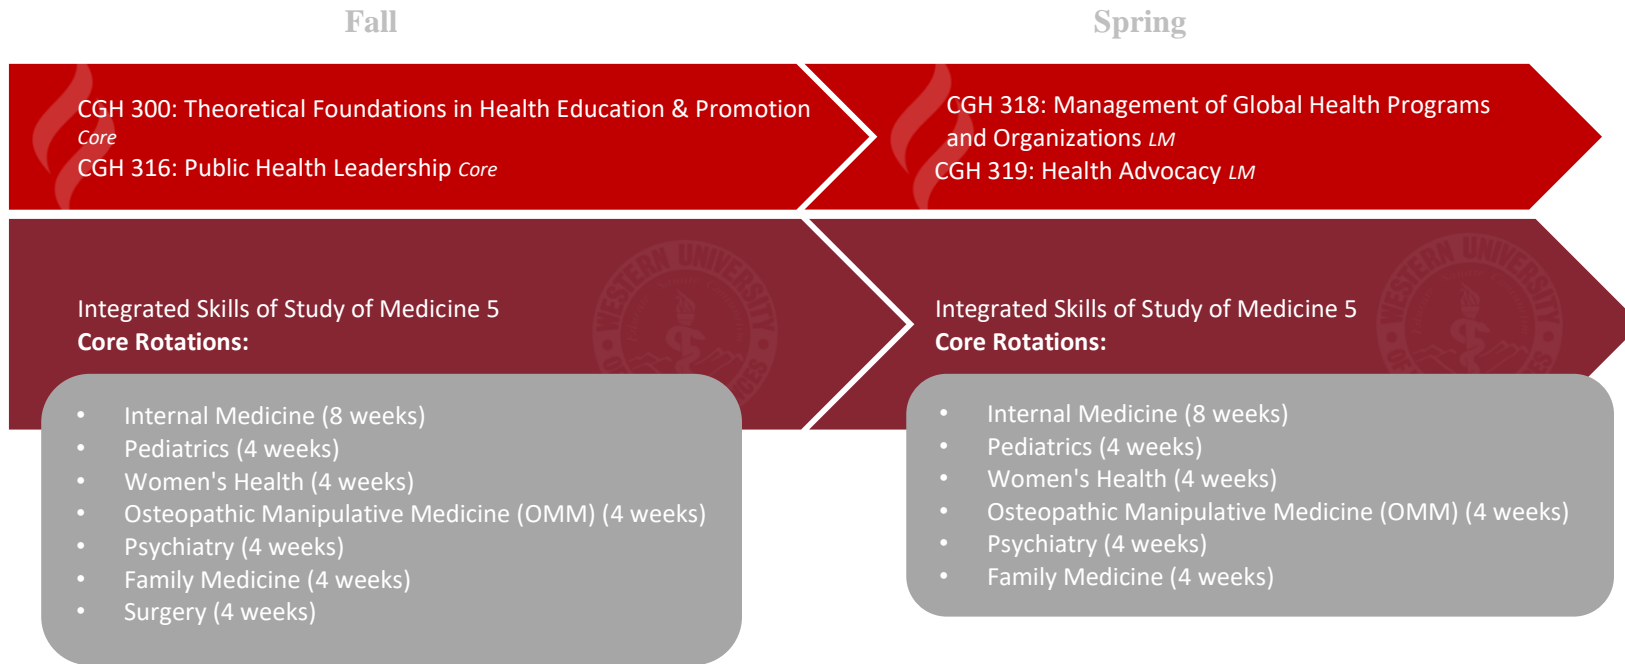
Fall

Spring

CGH 300: Theoretical Foundations in Health Education & Promotion *Core*
CGH 316: Public Health Leadership *Core*

CGH 318: Management of Global Health Programs and Organizations *LM*
CGH 319: Health Advocacy *LM*

Integrated Skills of Study of Medicine 5
**Core Rotations:**

- Internal Medicine (8 weeks)
- Pediatrics (4 weeks)
- Women's Health (4 weeks)
- Osteopathic Manipulative Medicine (OMM) (4 weeks)
- Psychiatry (4 weeks)
- Family Medicine (4 weeks)
- Surgery (4 weeks)

Integrated Skills of Study of Medicine 5
**Core Rotations:**

- Internal Medicine (8 weeks)
- Pediatrics (4 weeks)
- Women's Health (4 weeks)
- Osteopathic Manipulative Medicine (OMM) (4 weeks)
- Psychiatry (4 weeks)
- Family Medicine (4 weeks)